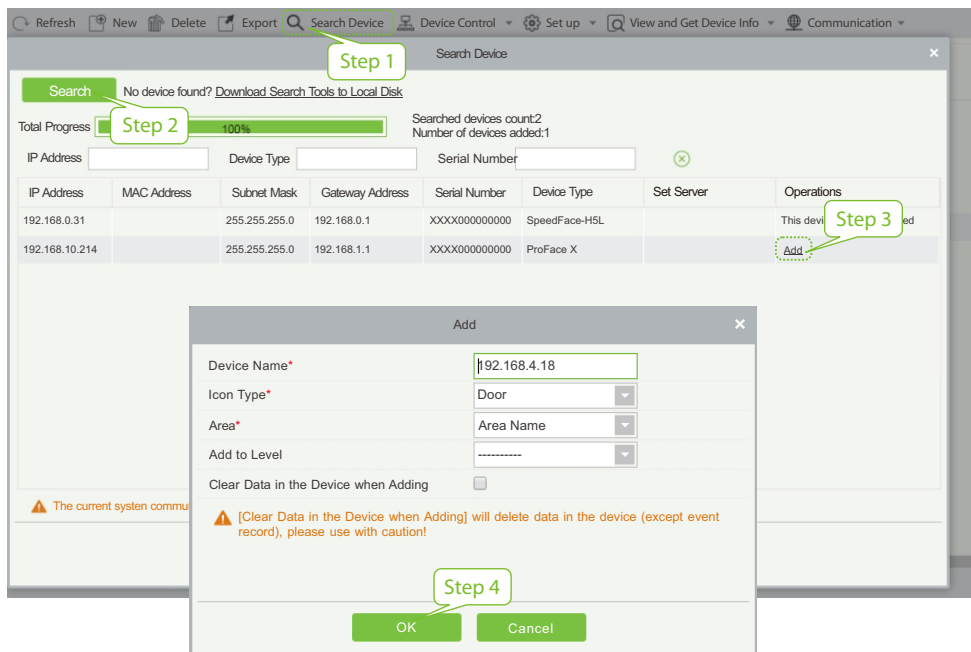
Refresh New Delete Export Search Device Device Control Set up View and Get Device Info Communication

Step 1

Search Device

Search No device found? Download Search Tools to Local Disk

Step 2

Total Progress 100%

Searched devices count:2
Number of devices added:1

IP Address Device Type Serial Number

| IP Address | MAC Address | Subnet Mask | Gateway Address | Serial Number | Device Type | Set Server | Operations |
|---|---|---|---|---|---|---|---|
| 192.168.0.31 | | 255.255.255.0 | 192.168.0.1 | XXXX000000000 | SpeedFace-H5L | | This devi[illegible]ed |
| 192.168.10.214 | | 255.255.255.0 | 192.168.1.1 | XXXX000000000 | ProFace X | | Add |

Step 3

The current systen commu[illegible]

Add

Device Name* 192.168.4.18
Icon Type* Door
Area* Area Name
Add to Level ----------
Clear Data in the Device when Adding

[Clear Data in the Device when Adding] will delete data in the device (except event record), please use with caution!

Step 4

OK Cancel